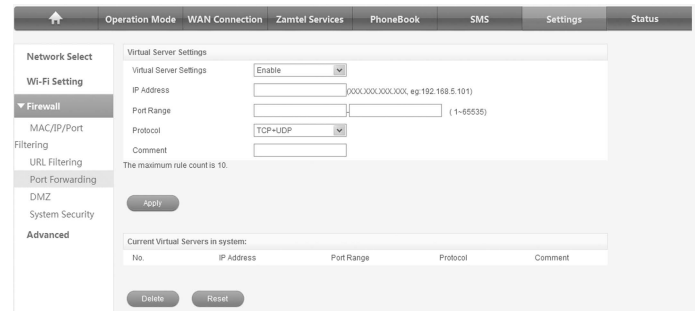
Operation Mode WAN Connection Zamtel Services PhoneBook SMS Settings Status

Network Select
Wi-Fi Setting
▼Firewall
MAC/IP/Port Filtering
URL Filtering
Port Forwarding
DMZ
System Security
Advanced

Virtual Server Settings

Virtual Server Settings Enable
IP Address (XXX.XXX.XXX.XXX, eg:192.168.5.101)
Port Range - ( 1~65535)
Protocol TCP+UDP
Comment

The maximum rule count is 10.

Apply

Current Virtual Servers in system:

| No. | IP Address | Port Range | Protocol | Comment |
|---|---|---|---|---|

Delete Reset